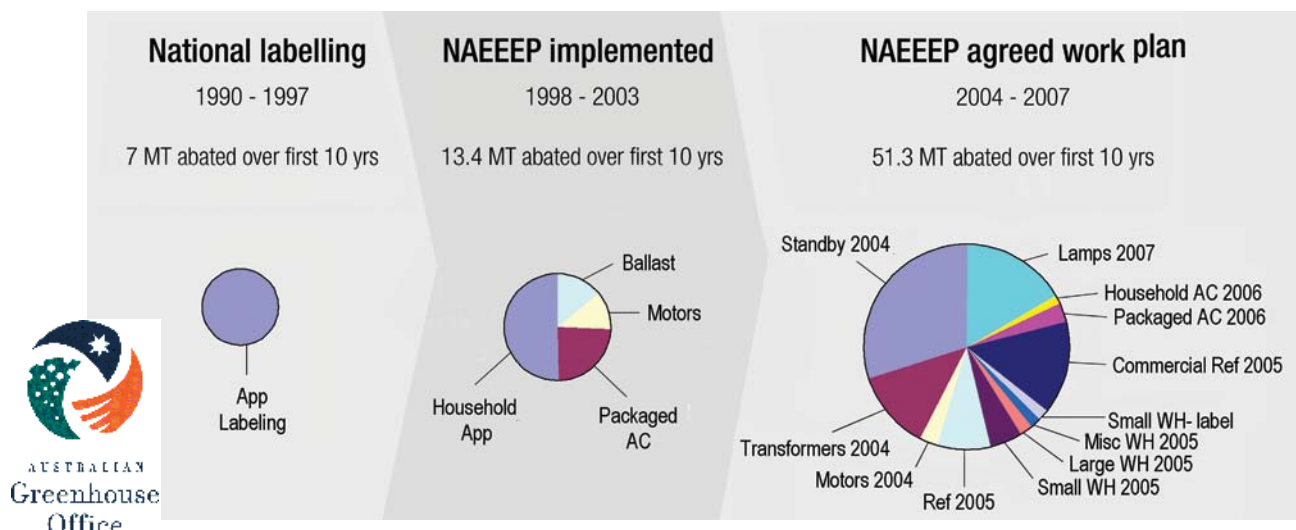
National labelling

1990 - 1997

7 MT abated over first 10 yrs

App Labeling

NAEEEP implemented

1998 - 2003

13.4 MT abated over first 10 yrs

Ballast

Motors

Household App

Packaged AC

NAEEEP agreed work plan

2004 - 2007

51.3 MT abated over first 10 yrs

Standby 2004

Lamps 2007

Household AC 2006

Packaged AC 2006

Commercial Ref 2005

Small WH- label

Misc WH 2005

Large WH 2005

Small WH 2005

Ref 2005

Motors 2004

Transformers 2004

AUSTRALIAN
Greenhouse
Office